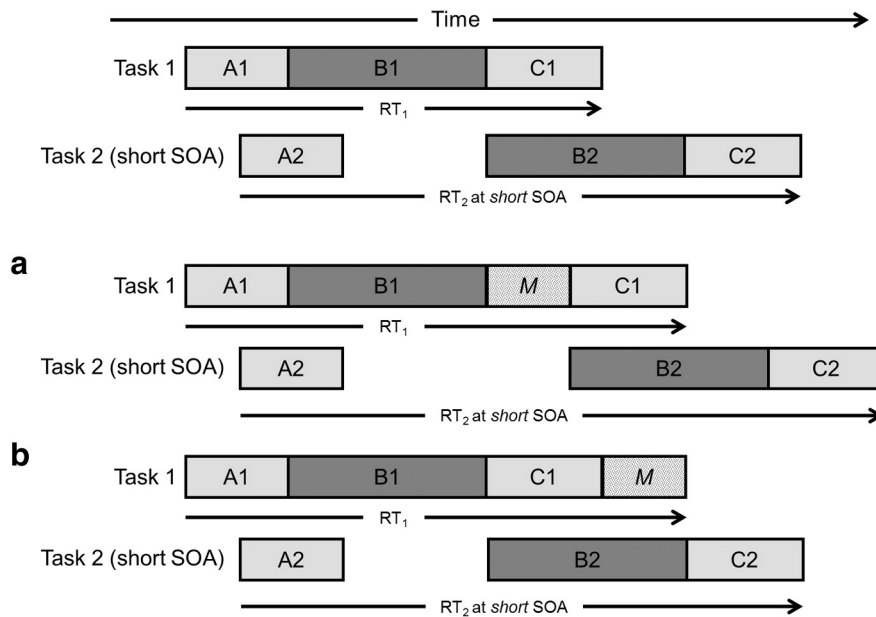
Time

Task 1 A1 B1 C1

$RT_1$

Task 2 (short SOA) A2 B2 C2

$RT_2$ at *short* SOA

a

Task 1 A1 B1 *M* C1

$RT_1$

Task 2 (short SOA) A2 B2 C2

$RT_2$ at *short* SOA

b

Task 1 A1 B1 C1 *M*

$RT_1$

Task 2 (short SOA) A2 B2 C2

$RT_2$ at *short* SOA